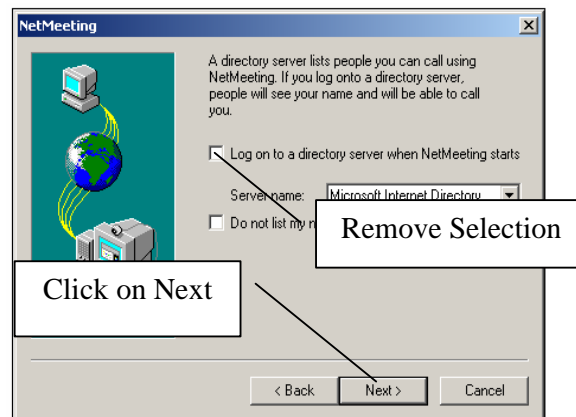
NetMeeting

A directory server lists people you can call using NetMeeting. If you log onto a directory server, people will see your name and will be able to call you.

Log on to a directory server when NetMeeting starts

Server name: Microsoft Internet Directory

Do not list my n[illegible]

Remove Selection

Click on Next

< Back

Next >

Cancel